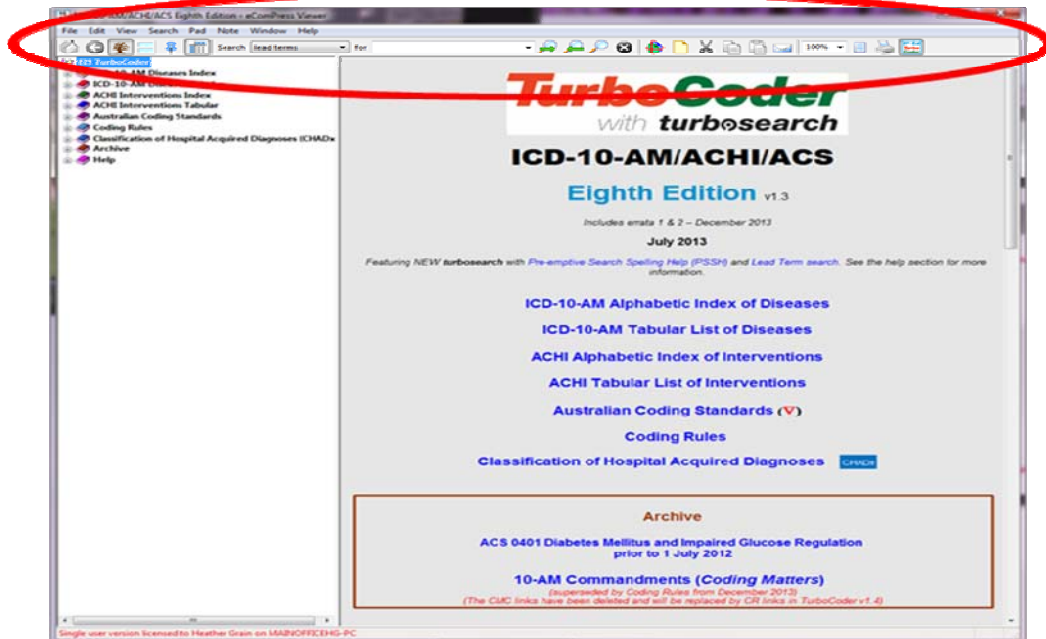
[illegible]-AM/ACHI/ACS Eighth Edition - eComPress Viewer

File Edit View Search Pad Note Window Help

Search lead terms for

100%

TurboCoder
ICD-10-AM Diseases Index
ICD-10-AM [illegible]
ACHI Interventions Index
ACHI Interventions Tabular
Australian Coding Standards
Coding Rules
Classification of Hospital Acquired Diagnoses (CHADx
Archive
Help

TurboCoder
with turbosearch

ICD-10-AM/ACHI/ACS

Eighth Edition v1.3

Includes errata 1 & 2 – December 2013

July 2013

Featuring NEW turbosearch with Pre-emptive Search Spelling Help (PSSH) and Lead Term search. See the help section for more information.

ICD-10-AM Alphabetic Index of Diseases

ICD-10-AM Tabular List of Diseases

ACHI Alphabetic Index of Interventions

ACHI Tabular List of Interventions

Australian Coding Standards (V)

Coding Rules

Classification of Hospital Acquired Diagnoses CHADx

Archive

ACS 0401 Diabetes Mellitus and Impaired Glucose Regulation prior to 1 July 2012

10-AM Commandments (Coding Matters)
(superseded by Coding Rules from December 2013)
(The CMC links have been deleted and will be replaced by CR links in TurboCoder v1.4)

Single user version licensed to Heather Grain on MAINOFFICEHG-PC